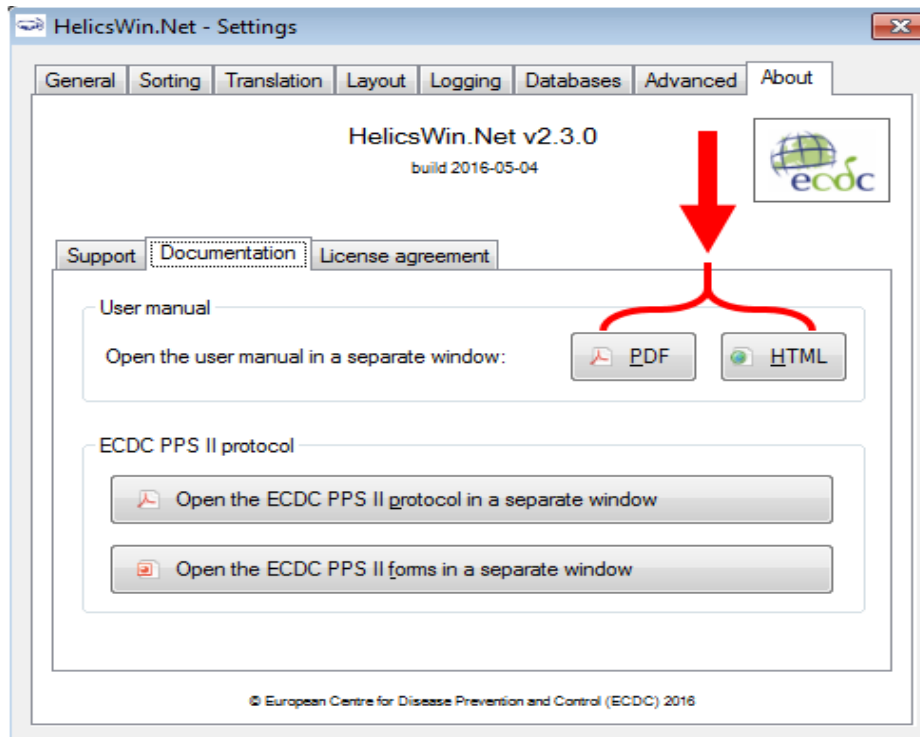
HelicsWin.Net - Settings

General | Sorting | Translation | Layout | Logging | Databases | Advanced | About

HelicsWin.Net v2.3.0

build 2016-05-04

ecdc

Support | Documentation | License agreement

User manual

Open the user manual in a separate window:

PDF

HTML

ECDC PPS II protocol

Open the ECDC PPS II protocol in a separate window

Open the ECDC PPS II forms in a separate window

© European Centre for Disease Prevention and Control (ECDC) 2016